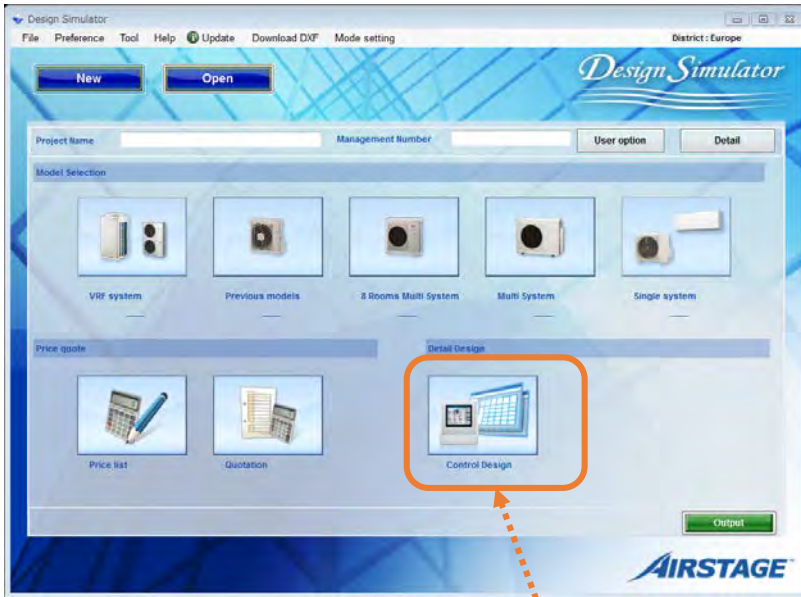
Design Simulator

File Preference Tool Help Update Download DXF Mode setting

District : Europe

New Open

Design Simulator

Project Name

Management Number

User option

Detail

Model Selection

VRF system

Previous models

8 Rooms Multi System

Multi System

Single system

Price quote

Price list

Quotation

Detail Design

Control Design

Output

AIRSTAGE